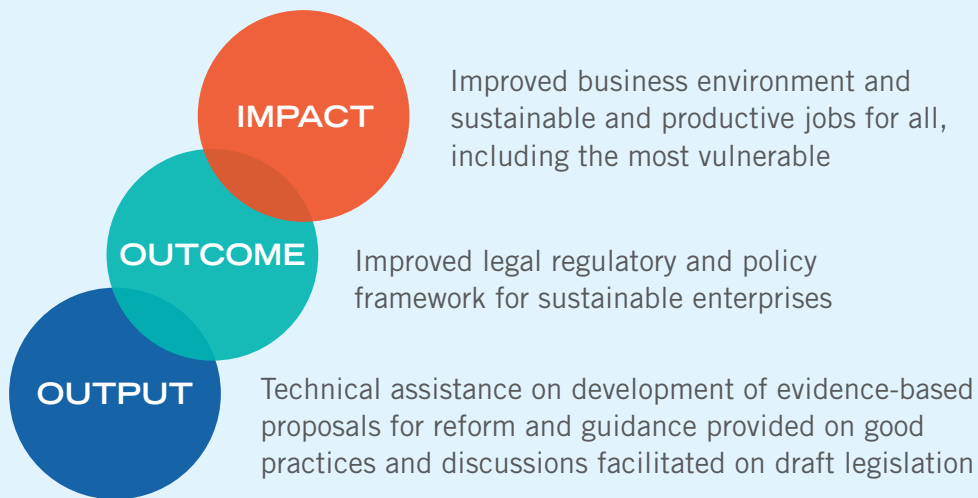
IMPACT

Improved business environment and sustainable and productive jobs for all, including the most vulnerable

OUTCOME

Improved legal regulatory and policy framework for sustainable enterprises

OUTPUT

Technical assistance on development of evidence-based proposals for reform and guidance provided on good practices and discussions facilitated on draft legislation